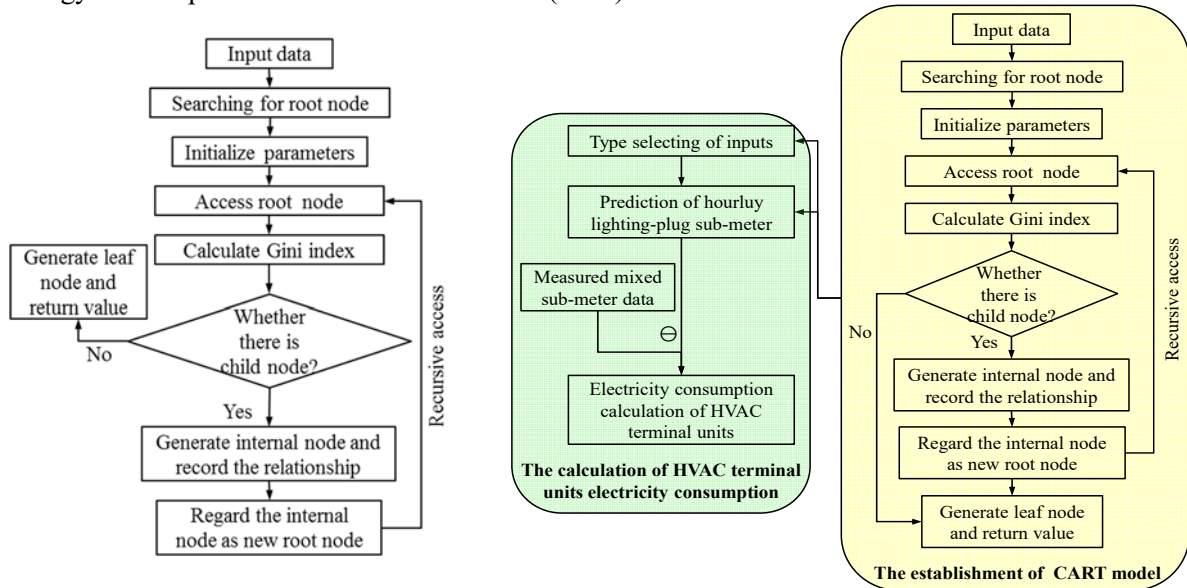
Input data

Searching for root node

Initialize parameters

Access root node

Calculate Gini index

Generate leaf node and return value

Whether there is child node?

No

Yes

Recursive access

Generate internal node and record the relationship

Regard the internal node as new root node

Type selecting of inputs

Prediction of hourluy lighting-plug sub-meter

Measured mixed sub-meter data

$\ominus$

Electricity consumption calculation of HVAC terminal units

The calculation of HVAC terminal units electricity consumption

Input data

Searching for root node

Initialize parameters

Access root node

Calculate Gini index

Whether there is child node?

No

Yes

Recursive access

Generate internal node and record the relationship

Regard the internal node as new root node

Generate leaf node and return value

The establishment of CART model